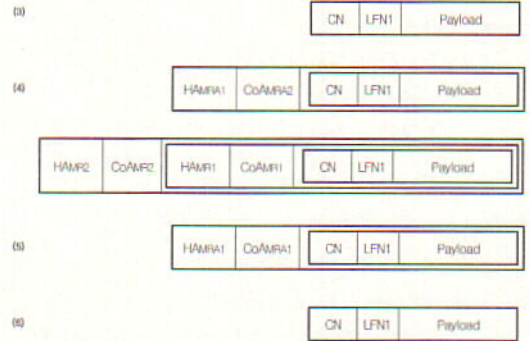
(3)

| CN | LFN1 | Payload |
|---|---|---|

(4)

| HAMRA1 | CoAMRA2 | CN | LFN1 | Payload |
|---|---|---|---|---|

| HAMR2 | CoAMR2 | HAMR1 | CoAMR1 | CN | LFN1 | Payload |
|---|---|---|---|---|---|---|

(5)

| HAMRA1 | CoAMRA1 | CN | LFN1 | Payload |
|---|---|---|---|---|

(6)

| CN | LFN1 | Payload |
|---|---|---|